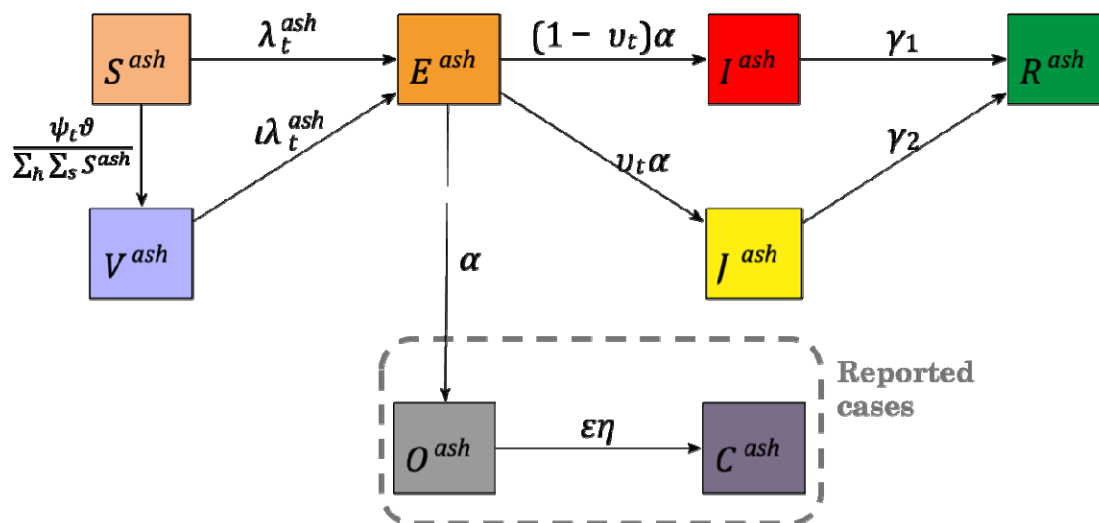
$S^{ash}$

$\lambda_t^{ash}$

$E^{ash}$

$(1-\upsilon_t)\alpha$

$I^{ash}$

$\gamma_1$

$R^{ash}$

$\frac{\psi_t \vartheta}{\sum_h \sum_s S^{ash}}$

$\iota\lambda_t^{ash}$

$\upsilon_t\alpha$

$\gamma_2$

$V^{ash}$

$\alpha$

$J^{ash}$

Reported cases

$O^{ash}$

$\varepsilon\eta$

$C^{ash}$